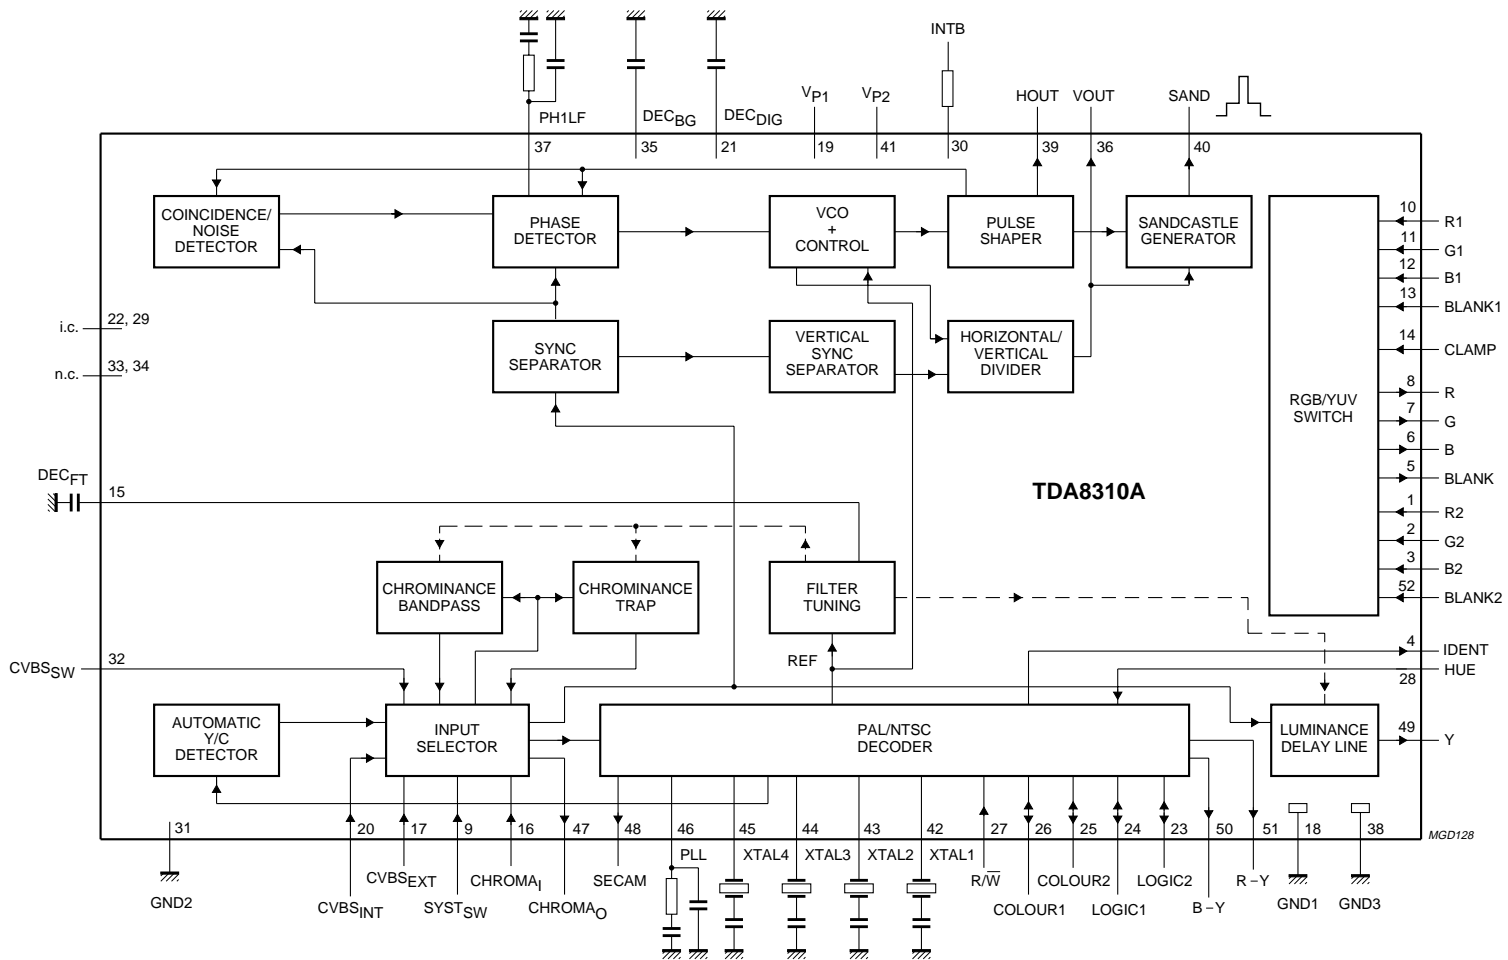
INTB

$V_{P1}$ $V_{P2}$ HOUT VOUT SAND

PH1LF $DEC_{BG}$ $DEC_{DIG}$

37 35 21 19 41 30 39 36 40

COINCIDENCE/ NOISE DETECTOR

PHASE DETECTOR

VCO + CONTROL

PULSE SHAPER

SANDCASTLE GENERATOR

10 R1
11 G1
12 B1
13 BLANK1
14 CLAMP
8 R
7 G
6 B
5 BLANK
1 R2
2 G2
3 B2
52 BLANK2

RGB/YUV SWITCH

i.c. 22, 29

n.c. 33, 34

SYNC SEPARATOR

VERTICAL SYNC SEPARATOR

HORIZONTAL/ VERTICAL DIVIDER

$DEC_{FT}$ 15

TDA8310A

CHROMINANCE BANDPASS

CHROMINANCE TRAP

FILTER TUNING

REF

$CVBS_{SW}$ 32

4 IDENT
HUE
28

AUTOMATIC Y/C DETECTOR

INPUT SELECTOR

PAL/NTSC DECODER

LUMINANCE DELAY LINE

49 Y

31 20 17 9 16 47 48 46 45 44 43 42 27 26 25 24 23 50 51 18 38

MGD128

GND2 $CVBS_{INT}$ $CVBS_{EXT}$ $SYST_{SW}$ $CHROMA_I$ $CHROMA_O$ SECAM PLL XTAL4 XTAL3 XTAL2 XTAL1 $R/\overline{W}$ COLOUR1 COLOUR2 LOGIC1 LOGIC2 B −Y R −Y GND1 GND3